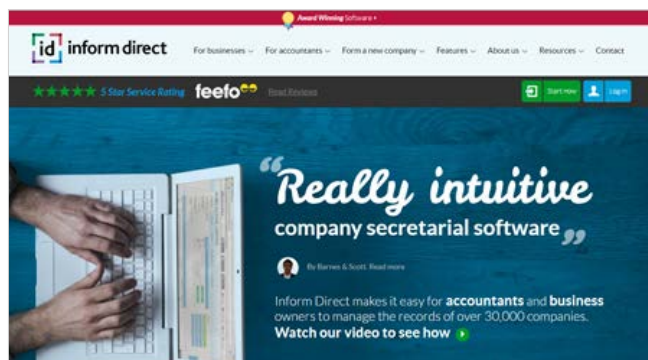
Award Winning Software •

id inform direct

For businesses ⌄ For accountants ⌄ Form a new company ⌄ Features ⌄ About us ⌄ Resources ⌄ Contact

★★★★★ 5 Star Service Rating feefo Read Reviews

Start now Log in

"Really intuitive company secretarial software"

By Barnes & Scott. Read more

Inform Direct makes it easy for accountants and business owners to manage the records of over 30,000 companies.

Watch our video to see how